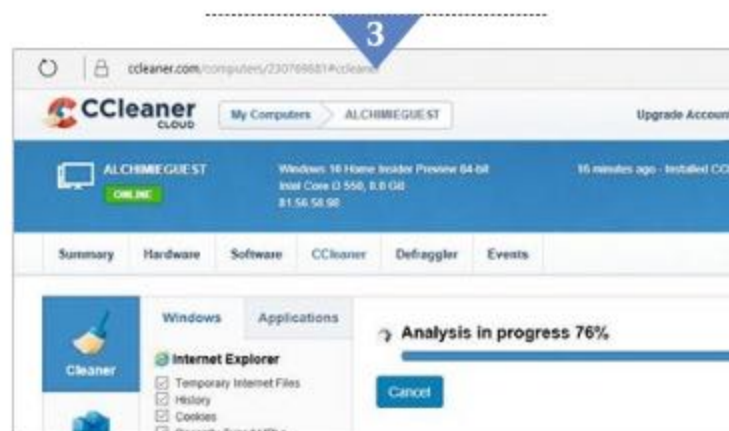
3

ccleaner.com/computers/230769681#ccleaner

CCleaner CLOUD

My Computers

ALCHIMIEGUEST

Upgrade Accoun

ALCHIMIEGUEST

ONLINE

Windows 10 Home Insider Preview 64-bit
Intel Core i3 550, 8.0 GB
81.56.58.90

16 minutes ago - Installed CC

Summary

Hardware

Software

CCleaner

Defraggler

Events

Cleaner

Windows

Applications

Internet Explorer

Temporary Internet Files

History

Cookies

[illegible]

Analysis in progress 76%

Cancel